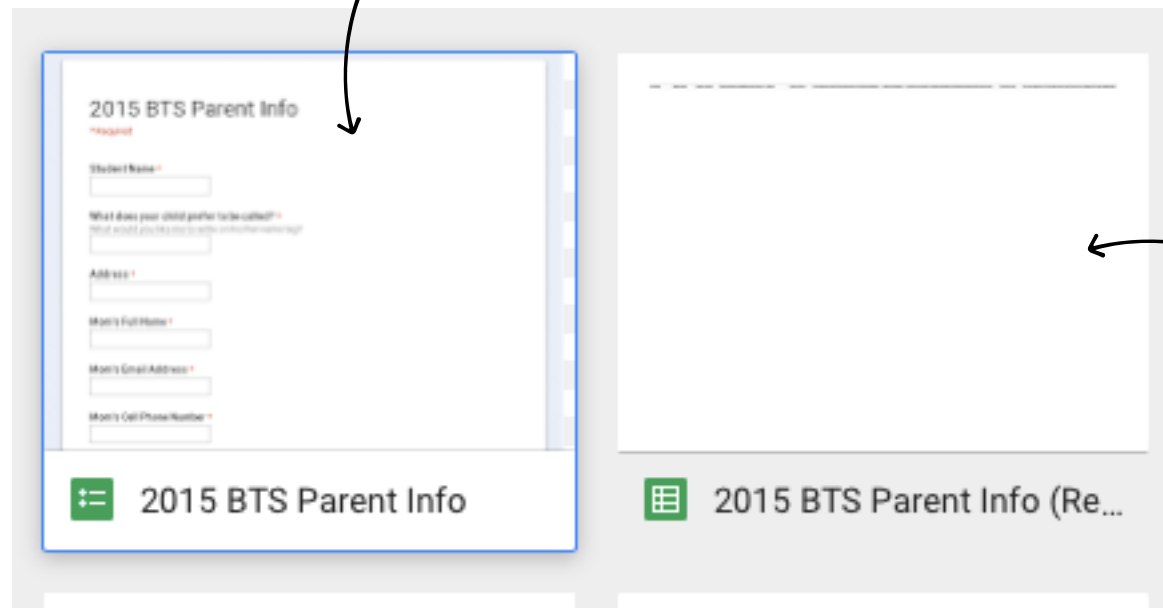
2015 BTS Parent Info

*Required

Student Name *

What does your child prefer to be called? *

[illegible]

Address *

Mom's Full Name *

Mom's Email Address *

Mom's Cell Phone Number *

2015 BTS Parent Info

2015 BTS Parent Info (Re...